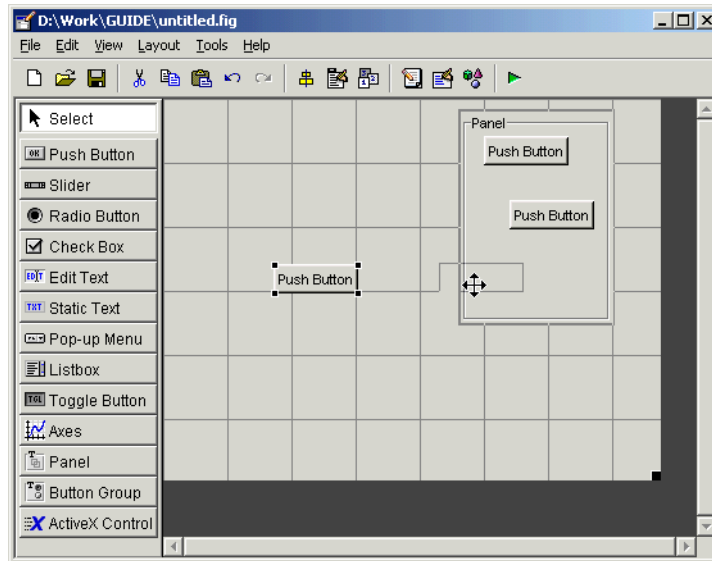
D:\Work\GUIDE\untitled.fig

File Edit View Layout Tools Help

Select
Push Button
Slider
Radio Button
Check Box
Edit Text
Static Text
Pop-up Menu
Listbox
Toggle Button
Axes
Panel
Button Group
ActiveX Control

Panel
Push Button
Push Button
Push Button